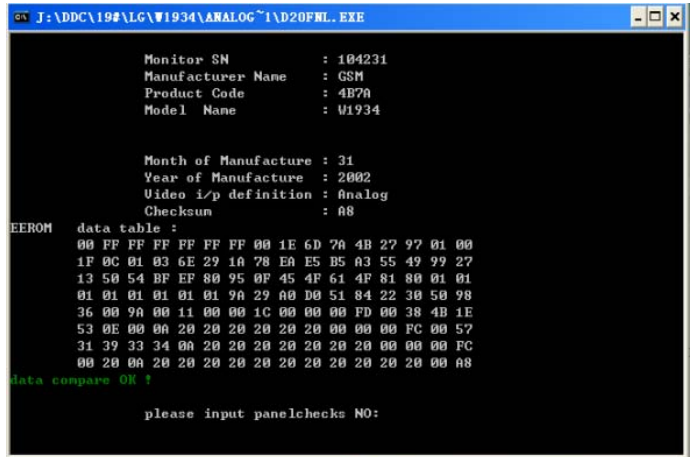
J:\DDC\19#\LG\W1934\ANALOG~1\D20FNL.EXE

Monitor SN : 104231
Manufacturer Name : GSM
Product Code : 4B7A
Model Name : W1934

Month of Manufacture : 31
Year of Manufacture : 2002
Video i/p definition : Analog
Checksum : A8

EEROM data table :
00 FF FF FF FF FF FF 00 1E 6D 7A 4B 27 97 01 00
1F 0C 01 03 6E 29 1A 78 EA E5 B5 A3 55 49 99 27
13 50 54 BF EF 80 95 0F 45 4F 61 4F 81 80 01 01
01 01 01 01 01 01 9A 29 A0 D0 51 84 22 30 50 98
36 00 9A 00 11 00 00 1C 00 00 00 FD 00 38 4B 1E
53 0E 00 0A 20 20 20 20 20 20 00 00 00 FC 00 57
31 39 33 34 0A 20 20 20 20 20 20 20 00 00 00 FC
00 20 0A 20 20 20 20 20 20 20 20 20 20 20 00 A8
data compare OK !

please input panelchecks NO: